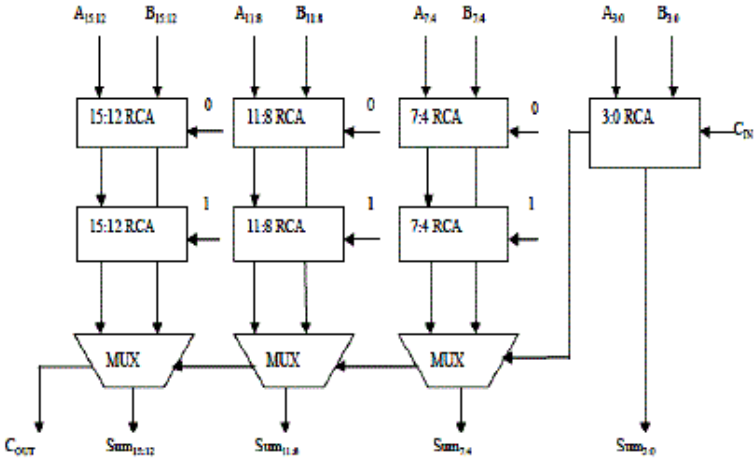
$A_{15:12}$ $B_{15:12}$ $A_{11:8}$ $B_{11:8}$ $A_{7:4}$ $B_{7:4}$ $A_{3:0}$ $B_{3:0}$

15:12 RCA 0 11:8 RCA 0 7:4 RCA 0 3:0 RCA $C_{IN}$

15:12 RCA 1 11:8 RCA 1 7:4 RCA 1

MUX MUX MUX

$C_{OUT}$ $Sum_{15:12}$ $Sum_{11:8}$ $Sum_{7:4}$ $Sum_{3:0}$